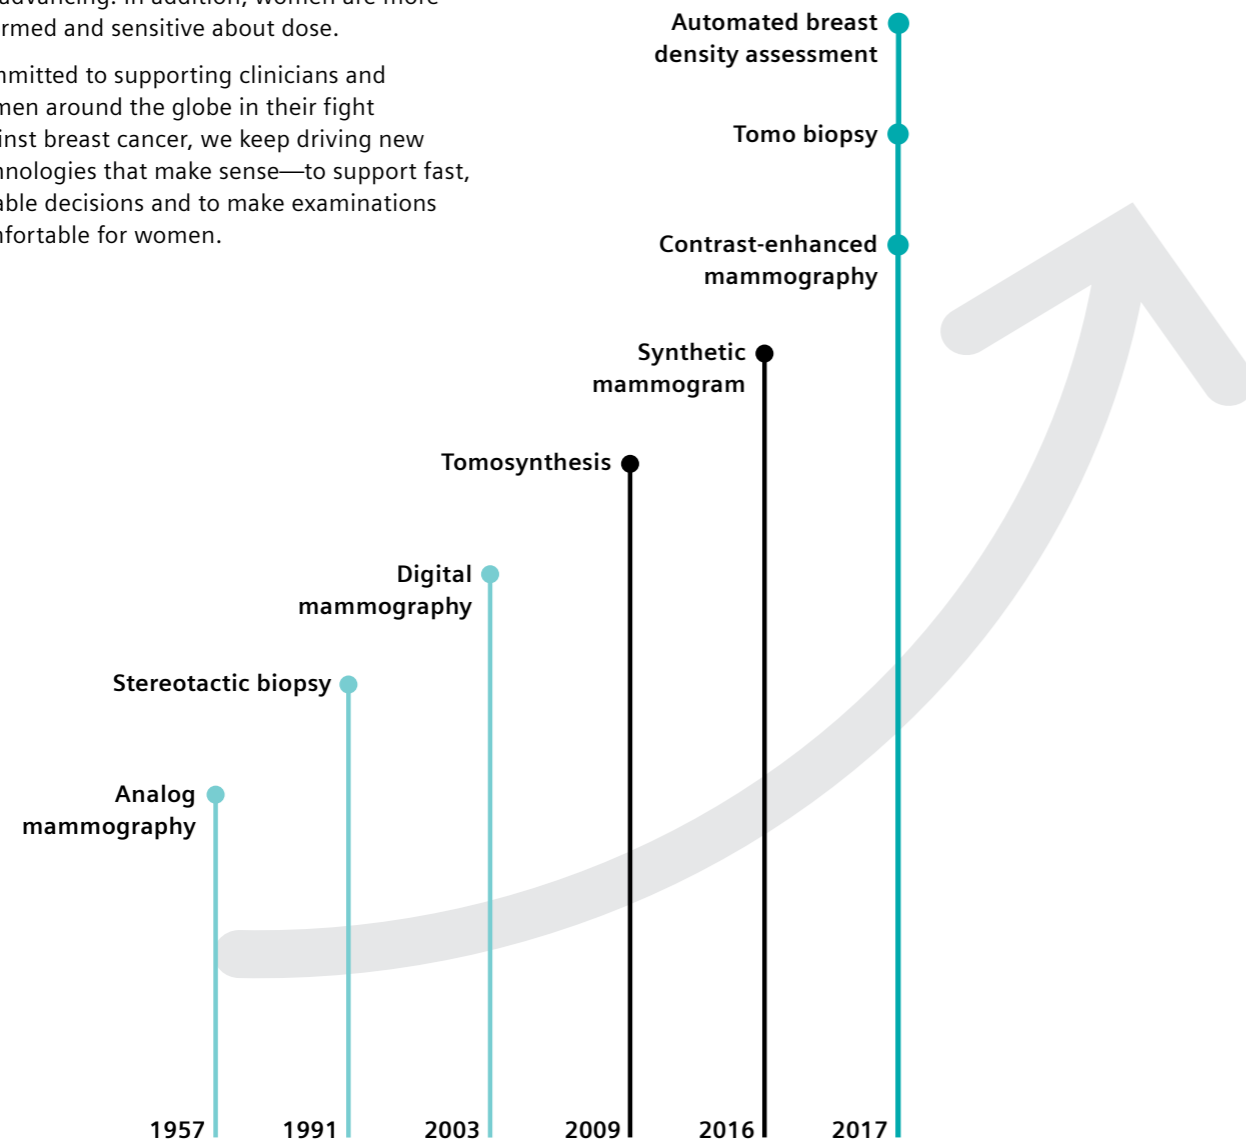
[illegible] advancing. In addition, women are more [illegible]rmed and sensitive about dose.

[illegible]mmitted to supporting clinicians and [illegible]men around the globe in their fight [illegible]inst breast cancer, we keep driving new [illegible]nologies that make sense—to support fast, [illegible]able decisions and to make examinations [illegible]fortable for women.

Automated breast density assessment

Tomo biopsy

Contrast-enhanced mammography

Synthetic mammogram

Tomosynthesis

Digital mammography

Stereotactic biopsy

Analog mammography

1957 1991 2003 2009 2016 2017